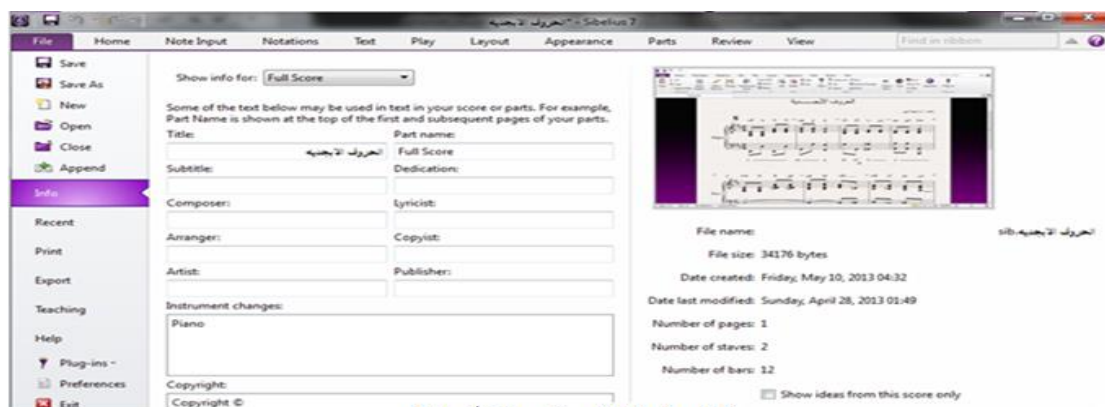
الحروف الابجديه - Sibelius 7

File Home Note Input Notations Text Play Layout Appearance Parts Review View Find in ribbon

Save
Save As
New
Open
Close
Append
Info
Recent
Print
Export
Teaching
Help
Plug-ins
Preferences
Exit

Show info for: Full Score

Some of the text below may be used in text in your score or parts. For example, Part Name is shown at the top of the first and subsequent pages of your parts.

Title: الحروف الابجديه
Part name: Full Score
Subtitle:
Dedication:
Composer:
Lyricist:
Arranger:
Copyist:
Artist:
Publisher:
Instrument changes:
Piano
Copyright:
Copyright ©

File name: الحروف الابجديه.sib
File size: 34176 bytes
Date created: Friday, May 10, 2013 04:32
Date last modified: Sunday, April 28, 2013 01:49
Number of pages: 1
Number of staves: 2
Number of bars: 12
Show ideas from this score only